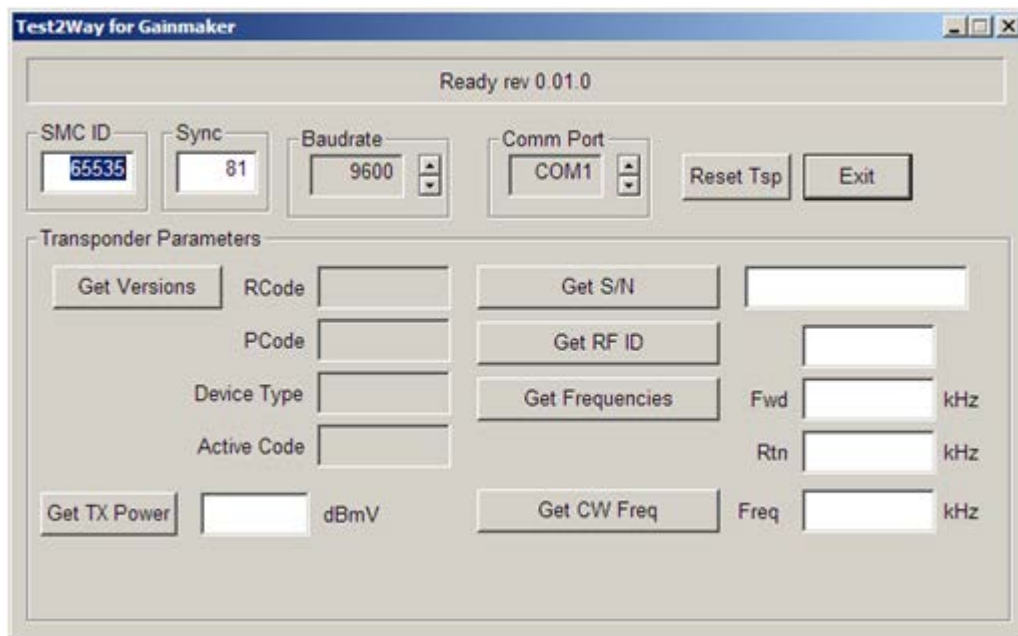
Test2Way for Gainmaker

Ready rev 0.01.0

SMC ID
65535

Sync
81

Baudrate
9600

Comm Port
COM1

Reset Tsp

Exit

Transponder Parameters

Get Versions

RCode

PCode

Device Type

Active Code

Get S/N

Get RF ID

Get Frequencies

Fwd kHz

Rtn kHz

Get TX Power dBmV

Get CW Freq

Freq kHz